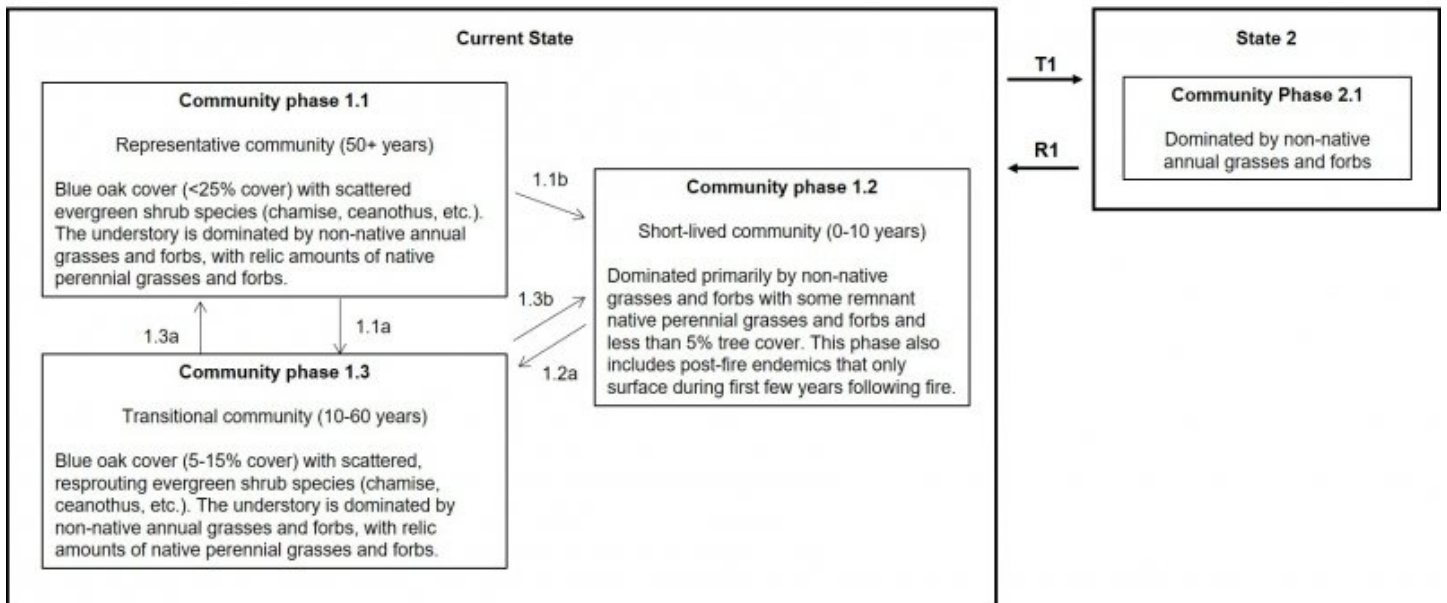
Current State

Community phase 1.1

Representative community (50+ years)

Blue oak cover (<25% cover) with scattered evergreen shrub species (chamise, ceanothus, etc.). The understory is dominated by non-native annual grasses and forbs, with relic amounts of native perennial grasses and forbs.

1.1b

Community phase 1.2

Short-lived community (0-10 years)

Dominated primarily by non-native grasses and forbs with some remnant native perennial grasses and forbs and less than 5% tree cover. This phase also includes post-fire endemics that only surface during first few years following fire.

1.3b

1.3a

1.1a

1.2a

Community phase 1.3

Transitional community (10-60 years)

Blue oak cover (5-15% cover) with scattered, resprouting evergreen shrub species (chamise, ceanothus, etc.). The understory is dominated by non-native annual grasses and forbs, with relic amounts of native perennial grasses and forbs.

T1

R1

State 2

Community Phase 2.1

Dominated by non-native annual grasses and forbs